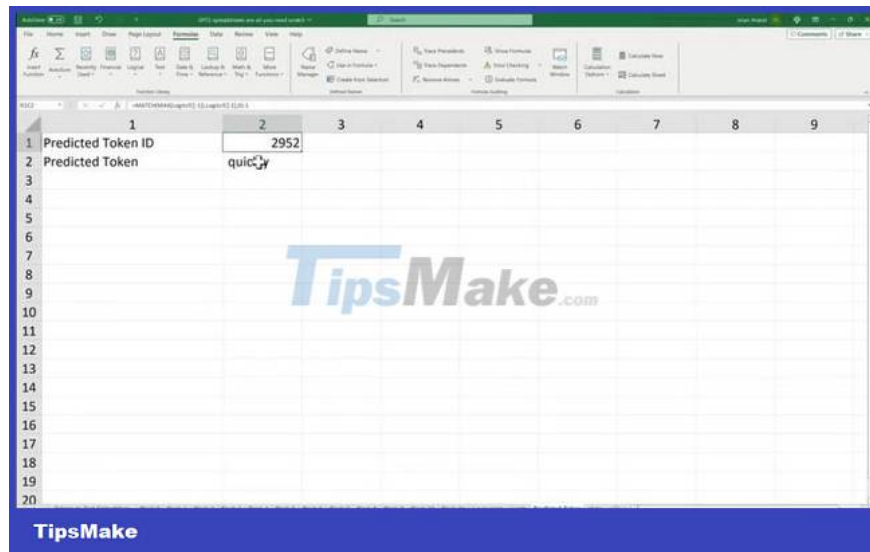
AutoSave GPT2 spreadsheets are all you need (enable) Search

File Home Insert Draw Page Layout Formulas Data Review View Help

Comments Share

Insert Function AutoSum Recently Used Financial Logical Text Date & Time Lookup & Reference Math & Trig More Functions

Function Library

Name Manager Define Name Use in Formula Create from Selection

Defined Names

Trace Precedents Trace Dependents Remove Arrows Show Formulas Error Checking Evaluate Formula

Formula Auditing

Watch Window

Calculation Options Calculate Now Calculate Sheet

Calculation

=MATCH(MAX([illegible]

| | 1 | 2 | 3 | 4 | 5 | 6 | 7 | 8 | 9 |
|---|---|---|---|---|---|---|---|---|---|
| 1 | Predicted Token ID | 2952 | | | | | | | |
| 2 | Predicted Token | quic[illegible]y | | | | | | | |
| 3 | | | | | | | | | |
| 4 | | | | | | | | | |
| 5 | | | | | | | | | |
| 6 | | | | | | | | | |
| 7 | | | | | | | | | |
| 8 | | | | | | | | | |
| 9 | | | | | | | | | |
| 10 | | | | | | | | | |
| 11 | | | | | | | | | |
| 12 | | | | | | | | | |
| 13 | | | | | | | | | |
| 14 | | | | | | | | | |
| 15 | | | | | | | | | |
| 16 | | | | | | | | | |
| 17 | | | | | | | | | |
| 18 | | | | | | | | | |
| 19 | | | | | | | | | |
| 20 | | | | | | | | | |

TipsMake.com

TipsMake